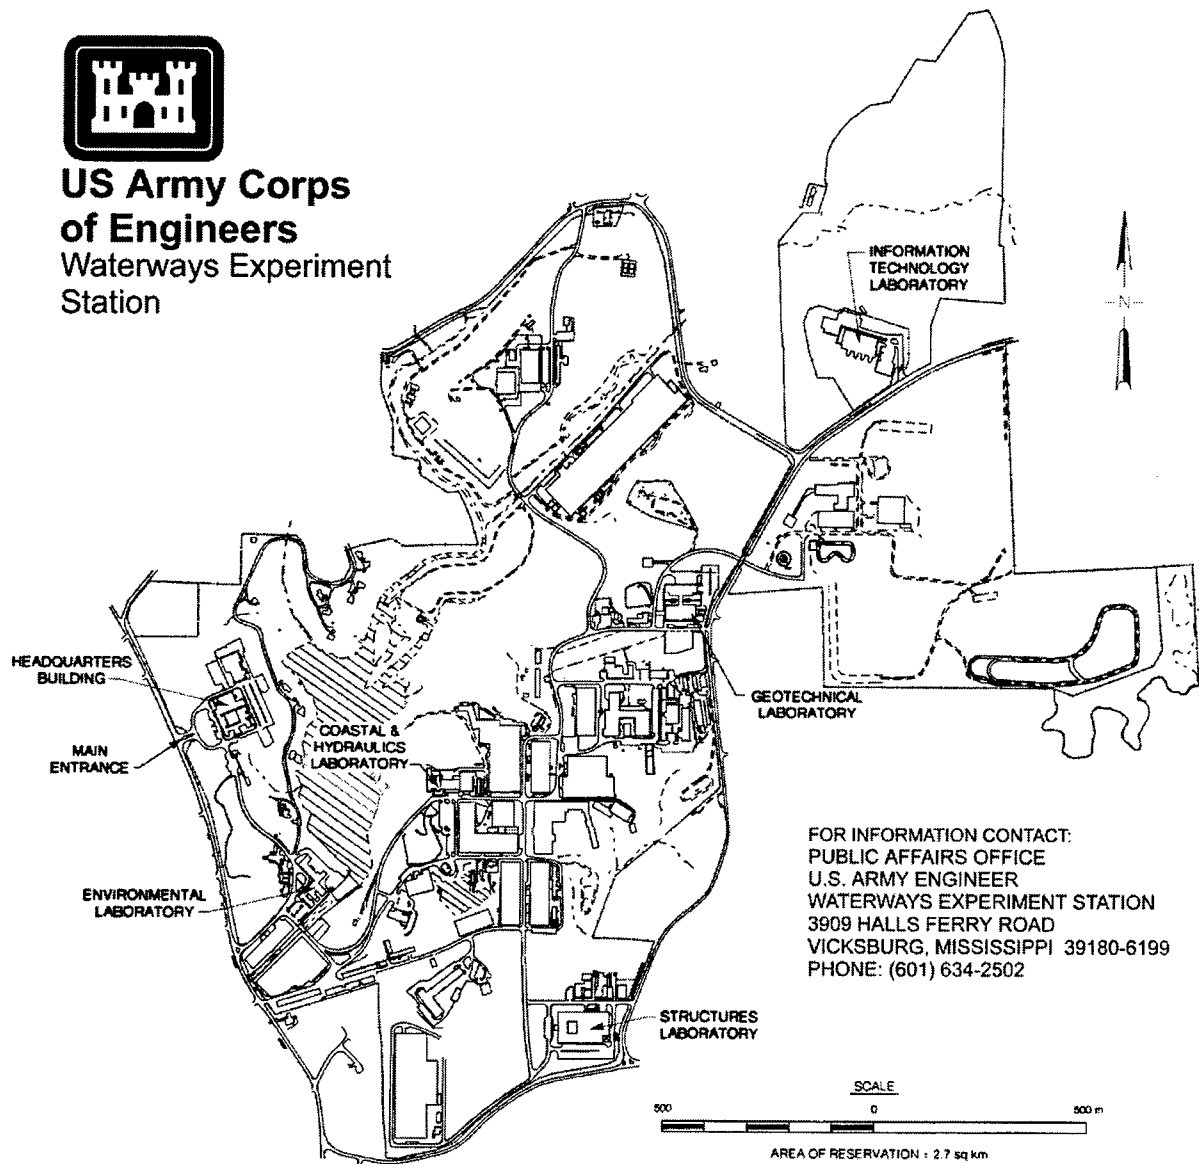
US Army Corps of Engineers
Waterways Experiment Station

INFORMATION TECHNOLOGY LABORATORY

N

HEADQUARTERS BUILDING

MAIN ENTRANCE

COASTAL & HYDRAULICS LABORATORY

GEOTECHNICAL LABORATORY

ENVIRONMENTAL LABORATORY

FOR INFORMATION CONTACT:
PUBLIC AFFAIRS OFFICE
U.S. ARMY ENGINEER
WATERWAYS EXPERIMENT STATION
3909 HALLS FERRY ROAD
VICKSBURG, MISSISSIPPI 39180-6199
PHONE: (601) 634-2502

STRUCTURES LABORATORY

SCALE
500 0 500 m
AREA OF RESERVATION : 2.7 sq km